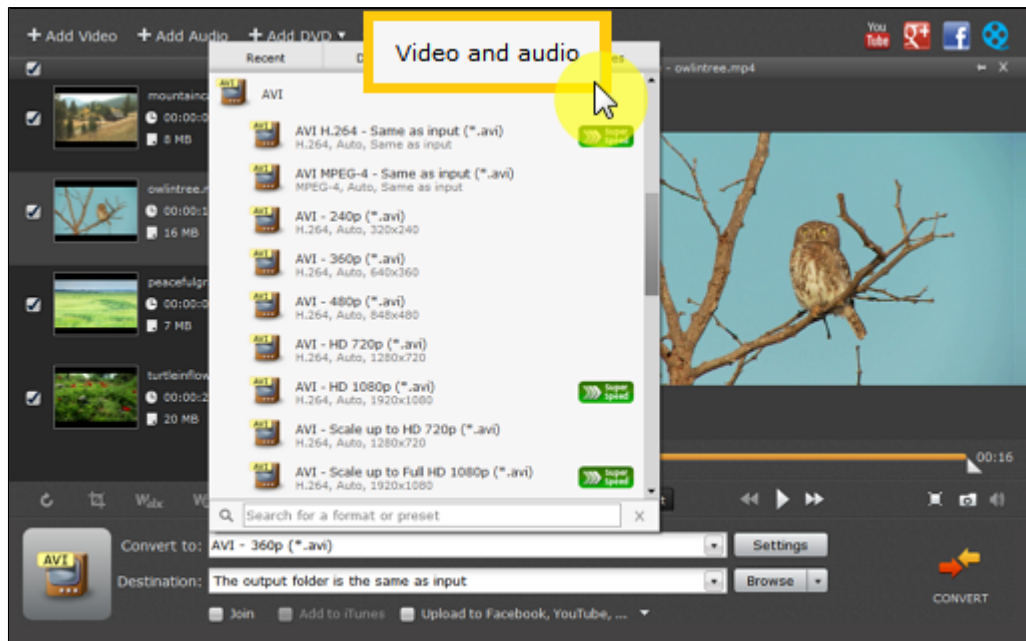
+ Add Video + Add Audio + Add DVD ▾

Video and audio

You Tube

- owlintree.mp4

Recent D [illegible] es

AVI

AVI H.264 - Same as input (*.avi)
H.264, Auto, Same as input

Super Speed

AVI MPEG-4 - Same as input (*.avi)
MPEG-4, Auto, Same as input

AVI - 240p (*.avi)
H.264, Auto, 320x240

AVI - 360p (*.avi)
H.264, Auto, 640x360

AVI - 480p (*.avi)
H.264, Auto, 848x480

AVI - HD 720p (*.avi)
H.264, Auto, 1280x720

AVI - HD 1080p (*.avi)
H.264, Auto, 1920x1080

Super Speed

AVI - Scale up to HD 720p (*.avi)
H.264, Auto, 1280x720

AVI - Scale up to Full HD 1080p (*.avi)
H.264, Auto, 1920x1080

Super Speed

Search for a format or preset

mountainc
00:00:0
8 MB

owlintree.
00:00:1
16 MB

peacefulgr
00:00:0
7 MB

turtleinflow
00:00:2
20 MB

00:16

AVI

Convert to: AVI - 360p (*.avi)

Settings

Destination: The output folder is the same as input

Browse

Join Add to iTunes Upload to Facebook, YouTube, ...

CONVERT